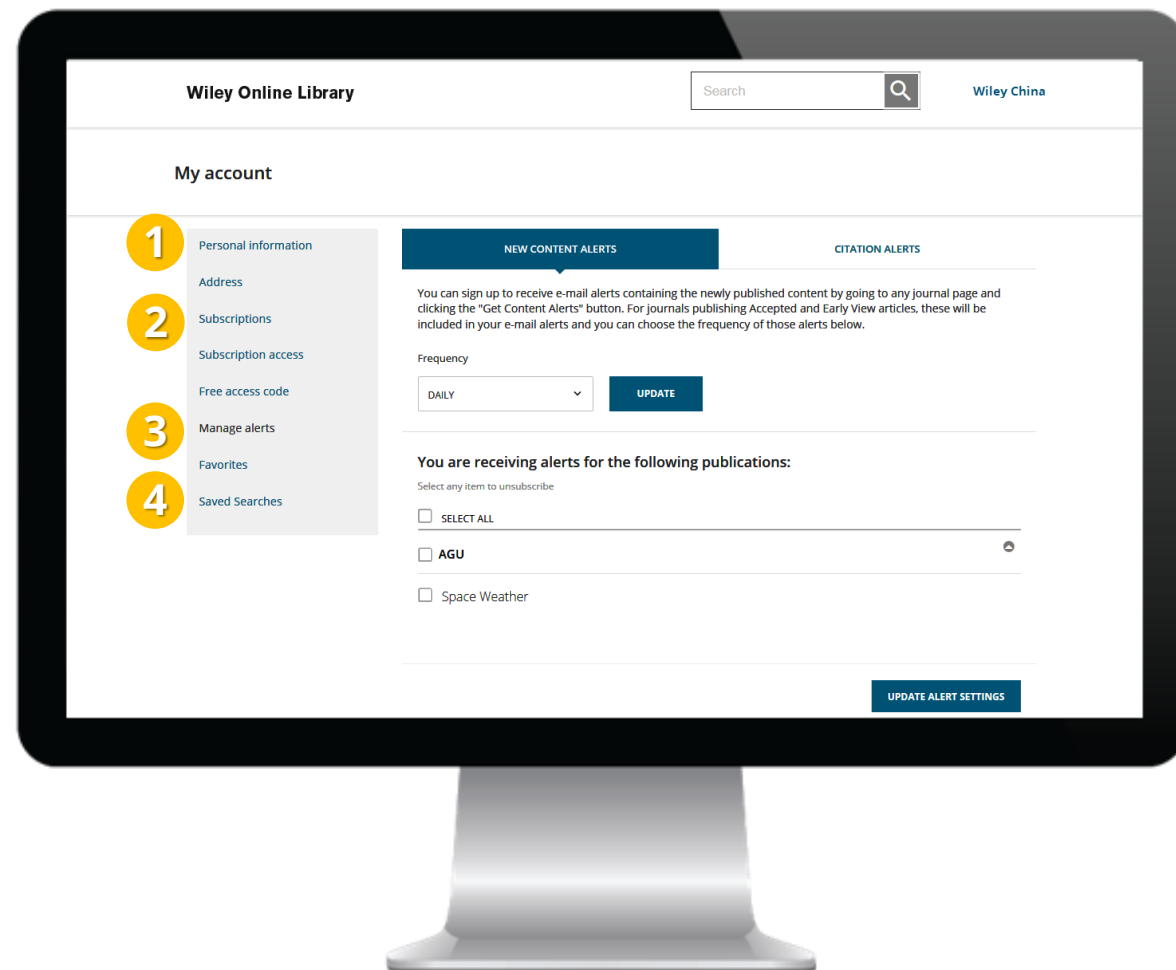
Wiley Online Library

Search

Wiley China

My account

1
Personal information
Address
2
Subscriptions
Subscription access
Free access code
3
Manage alerts
Favorites
4
Saved Searches

NEW CONTENT ALERTS

CITATION ALERTS

You can sign up to receive e-mail alerts containing the newly published content by going to any journal page and clicking the "Get Content Alerts" button. For journals publishing Accepted and Early View articles, these will be included in your e-mail alerts and you can choose the frequency of those alerts below.

Frequency

DAILY

UPDATE

You are receiving alerts for the following publications:

Select any item to unsubscribe

SELECT ALL

AGU

Space Weather

UPDATE ALERT SETTINGS